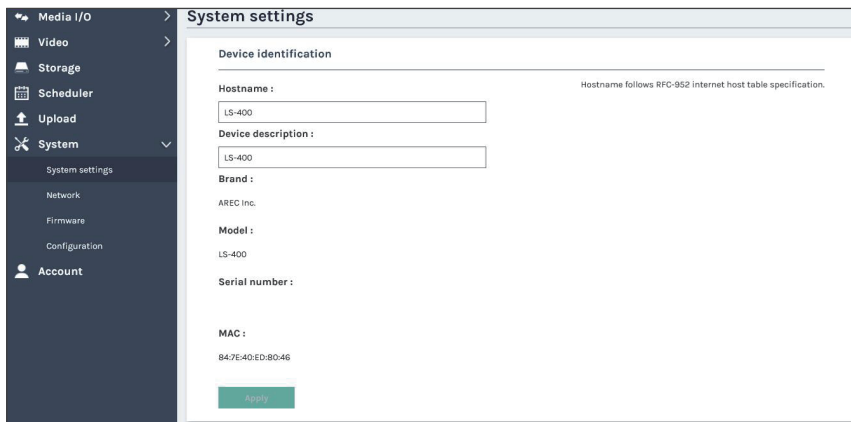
Media I/O
Video
Storage
Scheduler
Upload
System
System settings
Network
Firmware
Configuration
Account

System settings

Device identification

Hostname :

LS-400

Hostname follows RFC-952 internet host table specification.

Device description :

LS-400

Brand :

AREC Inc.

Model :

LS-400

Serial number :

MAC :

84:7E:40:ED:80:46

Apply